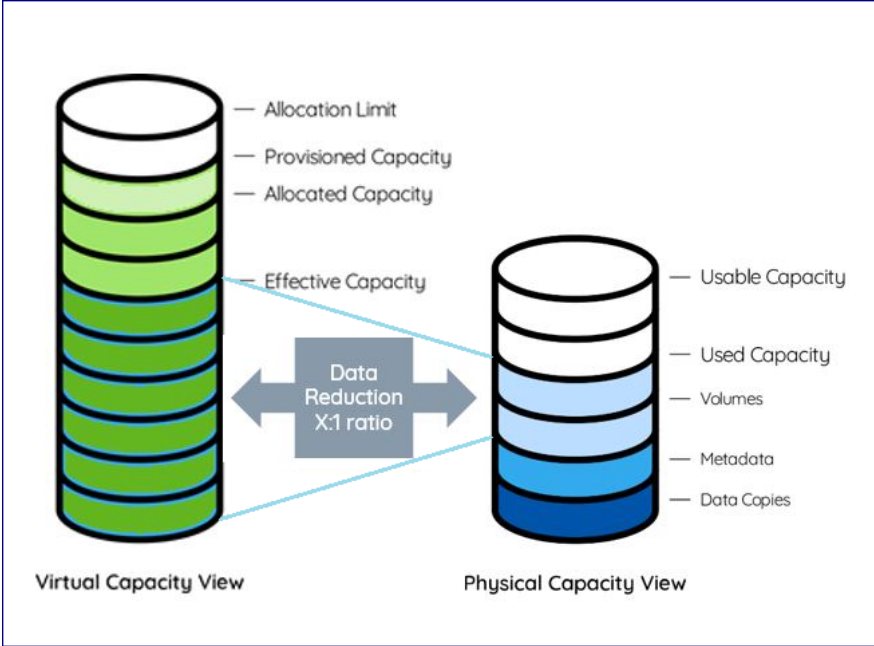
Allocation Limit
Provisioned Capacity
Allocated Capacity
Effective Capacity

Data Reduction X:1 ratio

Usable Capacity
Used Capacity
Volumes
Metadata
Data Copies

Virtual Capacity View

Physical Capacity View